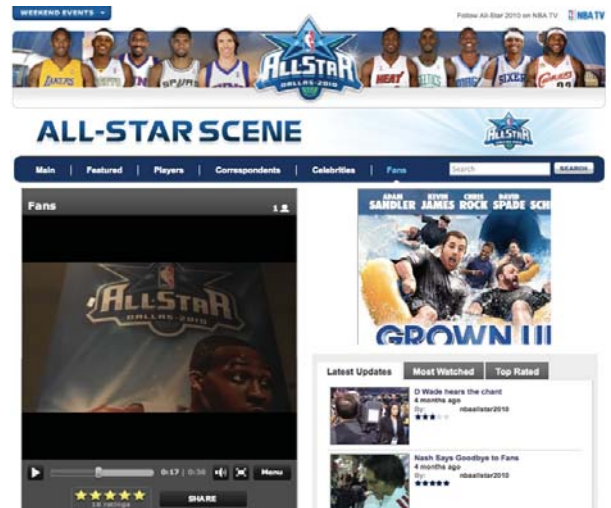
WEEKEND EVENTS

Follow All-Star 2010 on NBA TV

NBA TV

LAKERS

SPURS

ALLSTAR DALLAS 2010

HEAT

CELTICS

SIXERS

CAVALIERS

ALL-STAR SCENE

Main | Featured | Players | Correspondents | Celebrities | Fans

Search

SEARCH

Fans

1

ALLSTAR DALLAS 2010

0:17 | 0:36

Menu

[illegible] ratings

SHARE

ADAM SANDLER KEVIN JAMES CHRIS ROCK DAVID SPADE SCH

GROWN U

Latest Updates | Most Watched | Top Rated

D Wade hears the chant
4 months ago
By: nbaallstar2010

Nash Says Goodbye to Fans
4 months ago
By: nbaallstar2010